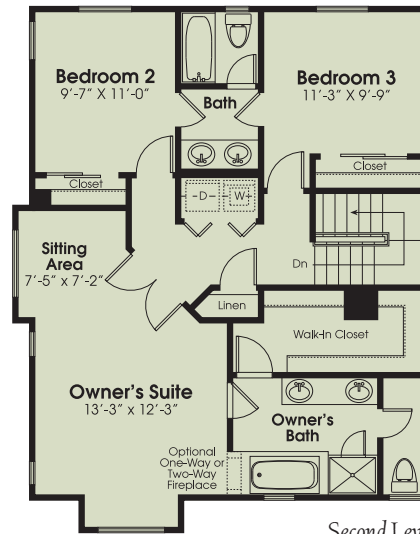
Bedroom 2
9'-7" X 11'-0"

Bath

Bedroom 3
11'-3" X 9'-9"

Closet

Closet

-D-

W

Sitting Area
7'-5" x 7'-2"

Dn

Linen

Walk-In Closet

Owner's Suite
13'-3" x 12'-3"

Owner's Bath

Optional One-Way or Two-Way Fireplace

Second Lev